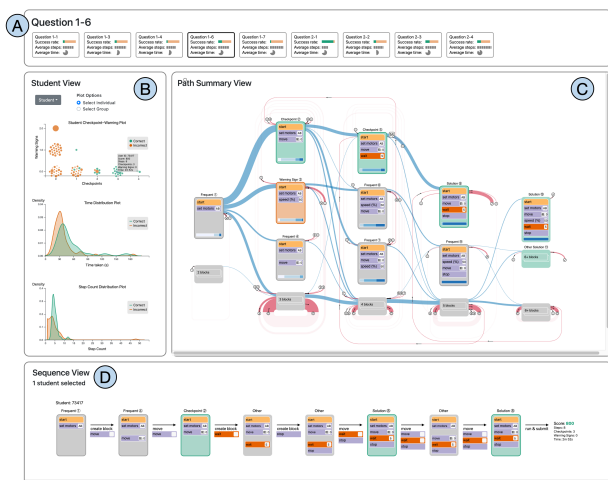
A

Question 1-6

Question 1-1
Success rate:
Average steps:
Average time:

Question 1-3
Success rate:
Average steps:
Average time:

Question 1-4
Success rate:
Average steps:
Average time:

Question 1-6
Success rate:
Average steps:
Average time:

Question 1-7
Success rate:
Average steps:
Average time:

Question 2-1
Success rate:
Average steps:
Average time:

Question 2-2
Success rate:
Average steps:
Average time:

Question 2-3
Success rate:
Average steps:
Average time:

Question 2-4
Success rate:
Average steps:
Average time:

Student View

B

Student

Plot Options
Select Individual
Select Group

Student Checkpoint-Warning Plot

Warning Signs

Checkpoints

Correct
Incorrect

Time Distribution Plot

Density

Correct
Incorrect

Time taken (s)

Step Count Distribution Plot

Density

Correct
Incorrect

Step Count

Path Summary View

C

Checkpoint
Warning Sign
Frequent
Checkpoint
Frequent
Frequent
Solution
Frequent
Solution
Other Solution

start
set motors
move

start
set motors
speed (%)
move

start
set motors
move
wait

start
set motors
speed (%)
move

3 blocks
4 blocks
5 blocks
6+ blocks
3 blocks
4 blocks

Sequence View

D

1 student selected

Student: 73417

Frequent
Frequent
Checkpoint
Other
Other
Solution
Other
Solution

start
set motors
move

create block
move
create block
move
move
run & submit

Score:
Steps: 8
Checkpoints: 3
Warning Signs: 0
Time: 2m 15s